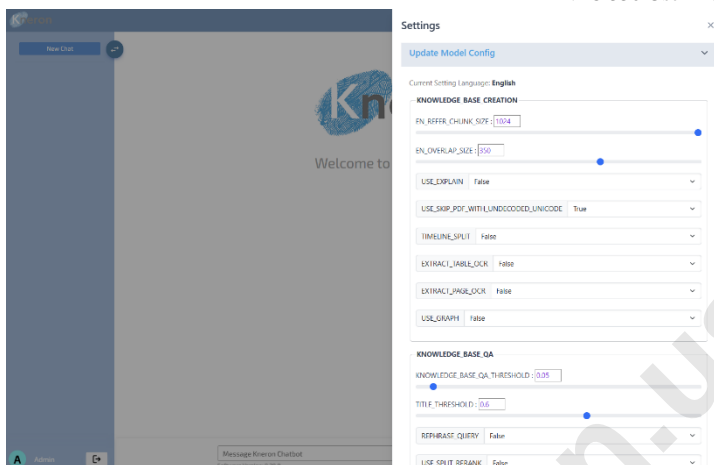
Kneron

New Chat

Kne

Welcome to

A Admin

Message Kneron Chatbot

Settings

×

Update Model Config

Current Setting Language: English

KNOWLEDGE BASE CREATION

EN_REFER_CHUNK_SIZE : 1024

EN_OVERLAP_SIZE : 350

USE_EXPLAIN False

USE_SKIP_PDF_WITH_UNDECODED_UNICODE True

TIMELINE_SPLIT False

EXTRACT_TABLE_OCR False

EXTRACT_PAGE_OCR False

USE_GRAPH False

KNOWLEDGE_BASE_QA

KNOWLEDGE_BASE_QA_THRESHOLD : 0.05

TITLE_THRESHOLD : 0.6

REPHRASE_QUERY False

USE_SPLIT_RERANK False